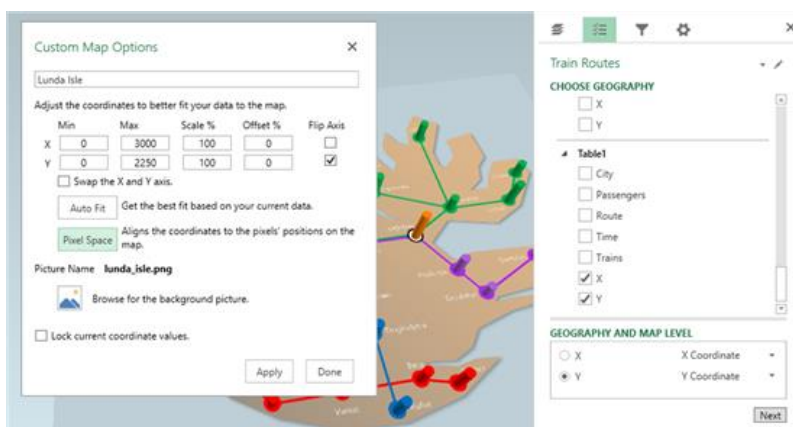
Custom Map Options

Lunda Isle

Adjust the coordinates to better fit your data to the map.

| | Min | Max | Scale % | Offset % | Flip Axis |
|---|---|---|---|---|---|
| X | 0 | 3000 | 100 | 0 | ☐ |
| Y | 0 | 2250 | 100 | 0 | ☑ |

Swap the X and Y axis.

Auto Fit Get the best fit based on your current data.

Pixel Space Aligns the coordinates to the pixels' positions on the map.

Picture Name lunda_isle.png

Browse for the background picture.

Lock current coordinate values.

Apply Done

Train Routes

CHOOSE GEOGRAPHY

X

Y

Table1

City

Passengers

Route

Time

Trains

X

Y

GEOGRAPHY AND MAP LEVEL

X X Coordinate

Y Y Coordinate

Next